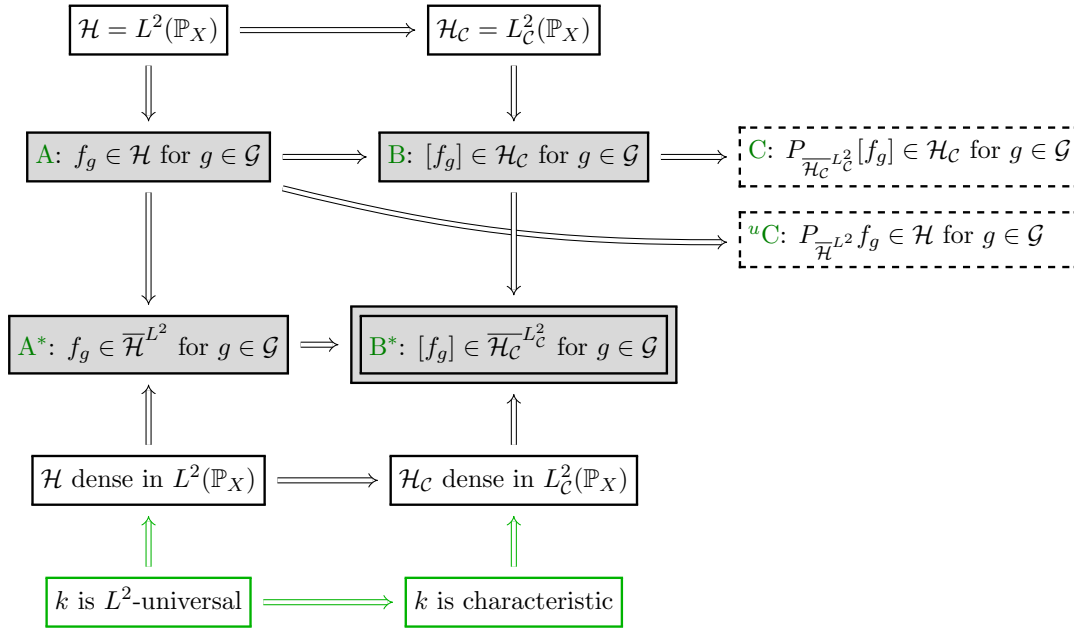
$\mathcal{H} = L^2(\mathbb{P}_X)$

$\mathcal{H}_\mathcal{C} = L^2_\mathcal{C}(\mathbb{P}_X)$

A: $f_g \in \mathcal{H}$ for $g \in \mathcal{G}$

B: $[f_g] \in \mathcal{H}_\mathcal{C}$ for $g \in \mathcal{G}$

C: $P_{\overline{\mathcal{H}_\mathcal{C}}^{L^2_\mathcal{C}}}[f_g] \in \mathcal{H}_\mathcal{C}$ for $g \in \mathcal{G}$

${}^u$C: $P_{\overline{\mathcal{H}}^{L^2}} f_g \in \mathcal{H}$ for $g \in \mathcal{G}$

A*: $f_g \in \overline{\mathcal{H}}^{L^2}$ for $g \in \mathcal{G}$

B*: $[f_g] \in \overline{\mathcal{H}_\mathcal{C}}^{L^2_\mathcal{C}}$ for $g \in \mathcal{G}$

$\mathcal{H}$ dense in $L^2(\mathbb{P}_X)$

$\mathcal{H}_\mathcal{C}$ dense in $L^2_\mathcal{C}(\mathbb{P}_X)$

$k$ is $L^2$-universal

$k$ is characteristic